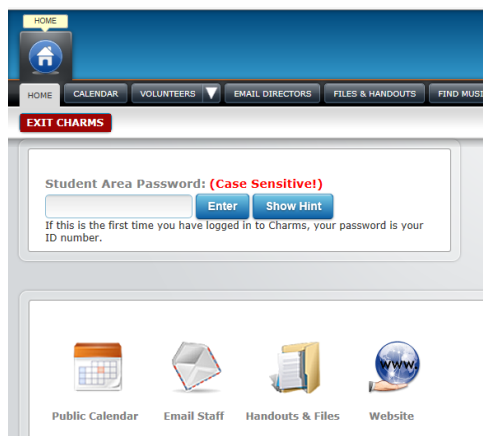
HOME

HOME CALENDAR VOLUNTEERS EMAIL DIRECTORS FILES & HANDOUTS FIND MUSI

EXIT CHARMS

Student Area Password: (Case Sensitive!)

Enter Show Hint

If this is the first time you have logged in to Charms, your password is your ID number.

WWW

Public Calendar Email Staff Handouts & Files Website